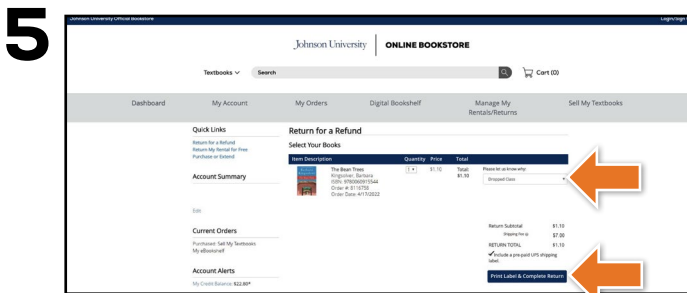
5

Johnson University Official Bookstore

Login/Sign

Johnson University | ONLINE BOOKSTORE

Textbooks ∨ Search

Cart (0)

Dashboard

My Account

My Orders

Digital Bookshelf

Manage My Rentals/Returns

Sell My Textbooks

Quick Links

Return for a Refund
Return My Rental for Free
Purchase or Extend

Account Summary

Edit

Current Orders

Purchased: Sell My Textbooks
My eBookshelf

Account Alerts

My Credit Balance: $22.80*

Return for a Refund

Select Your Books

| Item Description | Quantity | Price | Total |
|---|---|---|---|
| The Bean Trees Kingsolver, Barbara ISBN: 9780060915544 Order #: 5115758 Order Date: 4/17/2022 | 1 | $1.10 | Total: $1.10 |

Please let us know why:
Dropped Class

Return Subtotal $1.10
Shipping Fee $7.00
RETURN TOTAL $1.10
Include a pre-paid UPS shipping label.

Print Label & Complete Return